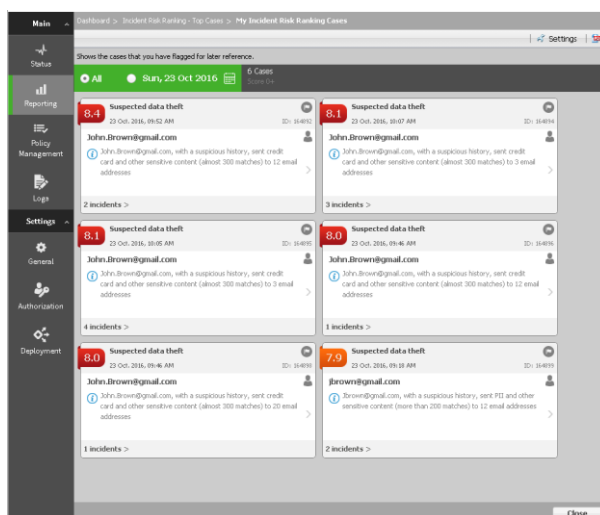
Main

Status

Reporting

Policy Management

Logs

Settings

General

Authorization

Deployment

Dashboard > Incident Risk Ranking - Top Cases > My Incident Risk Ranking Cases

Settings

Shows the cases that you have flagged for later reference.

All

Sun, 23 Oct 2016

6 Cases
Score 0+

8.4
Suspected data theft
23 Oct. 2016, 09:52 AM
ID: 164852
John.Brown@gmail.com
John.Brown@gmail.com, with a suspicious history, sent credit card and other sensitive content (almost 300 matches) to 12 email addresses
2 incidents >

8.1
Suspected data theft
23 Oct. 2016, 10:07 AM
ID: 164894
John.Brown@gmail.com
John.Brown@gmail.com, with a suspicious history, sent credit card and other sensitive content (almost 300 matches) to 3 email addresses
3 incidents >

8.1
Suspected data theft
23 Oct. 2016, 10:05 AM
ID: 164895
John.Brown@gmail.com
John.Brown@gmail.com, with a suspicious history, sent credit card and other sensitive content (almost 300 matches) to 3 email addresses
4 incidents >

8.0
Suspected data theft
23 Oct. 2016, 09:46 AM
ID: 164896
John.Brown@gmail.com
John.Brown@gmail.com, with a suspicious history, sent credit card and other sensitive content (almost 300 matches) to 12 email addresses
1 incidents >

8.0
Suspected data theft
23 Oct. 2016, 09:46 AM
ID: 164899
John.Brown@gmail.com
John.Brown@gmail.com, with a suspicious history, sent credit card and other sensitive content (almost 300 matches) to 20 email addresses
1 incidents >

7.9
Suspected data theft
23 Oct. 2016, 09:18 AM
ID: 164899
jbrown@gmail.com
Jbrown@gmail.com, with a suspicious history, sent PII and other sensitive content (more than 200 matches) to 12 email addresses
2 incidents >

Close